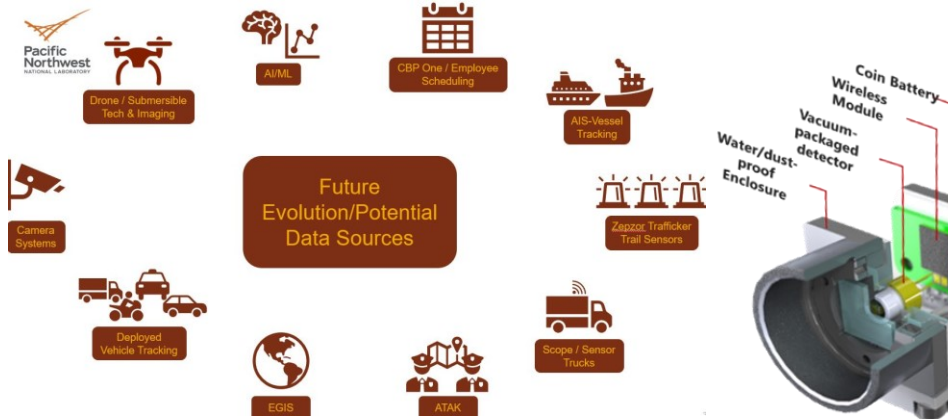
Pacific Northwest NATIONAL LABORATORY

Drone / Submersible Tech & Imaging

AI/ML

CBP One / Employee Scheduling

AIS-Vessel Tracking

Camera Systems

Future Evolution/Potential Data Sources

Zepzor Trafficker Trail Sensors

Deployed Vehicle Tracking

EGIS

ATAK

Scope / Sensor Trucks

Coin Battery

Wireless Module

Vacuum-packaged detector

Water/dust-proof Enclosure